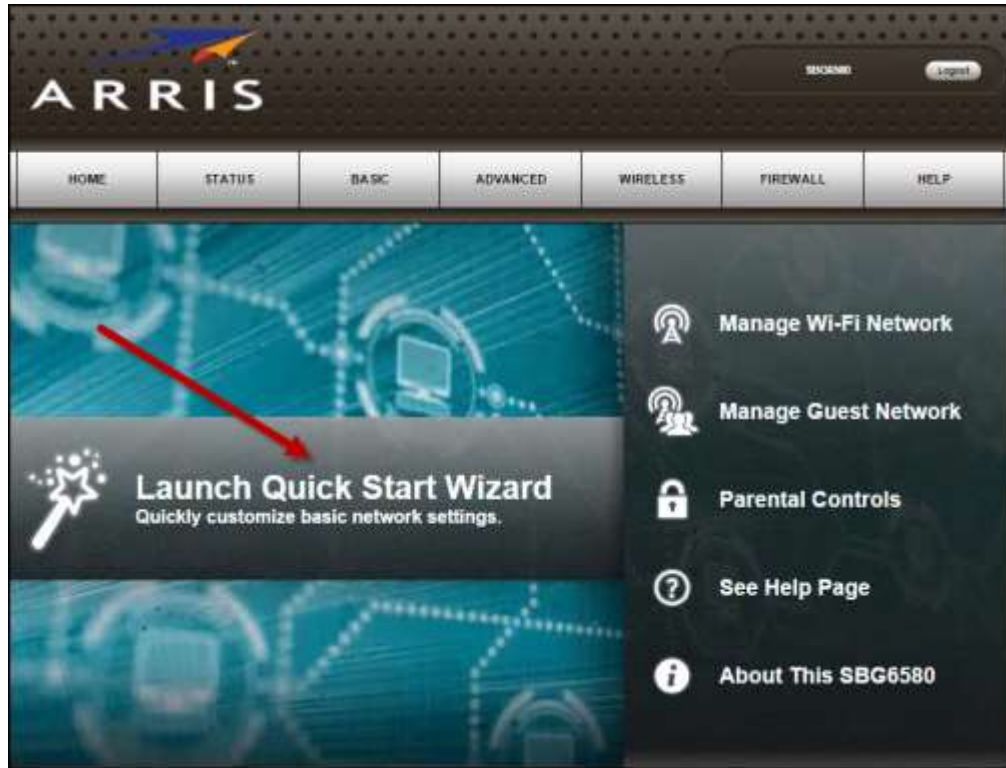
ARRIS

SBG6580

Logout

HOME

STATUS

BASIC

ADVANCED

WIRELESS

FIREWALL

HELP

Launch Quick Start Wizard
Quickly customize basic network settings.

Manage Wi-Fi Network

Manage Guest Network

Parental Controls

See Help Page

About This SBG6580